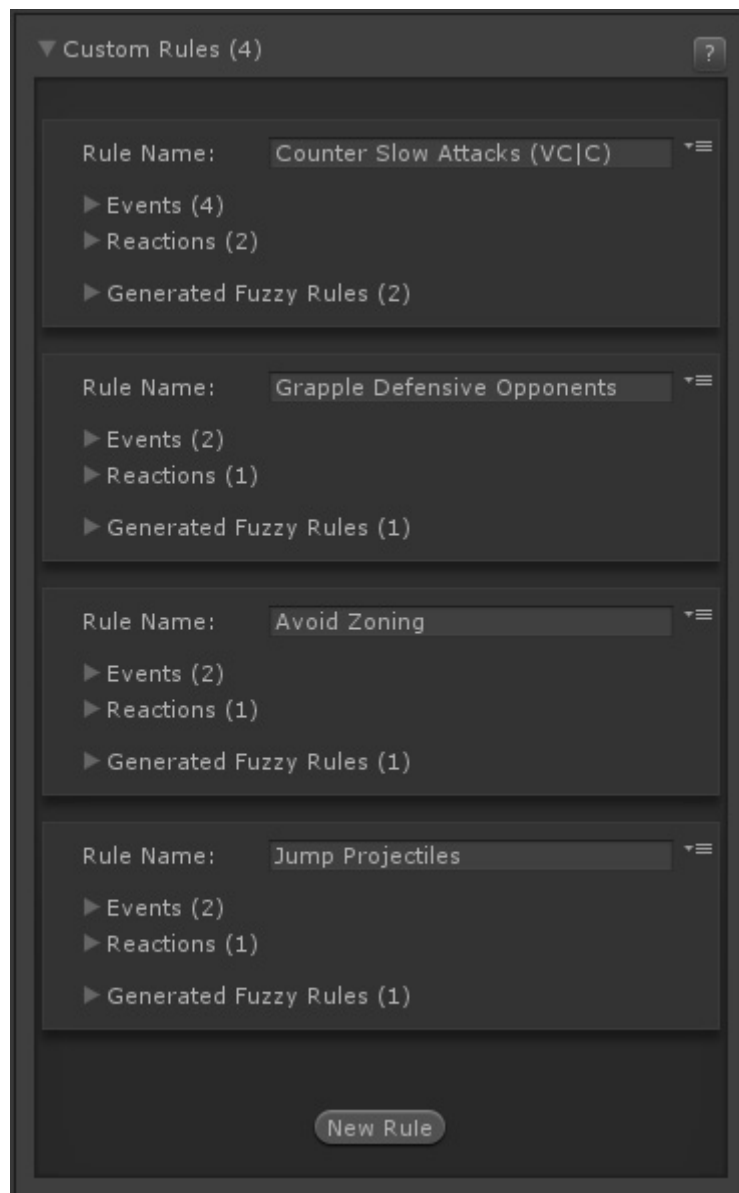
Custom Rules (4)

?

Rule Name: Counter Slow Attacks (VC|C)

Events (4)
Reactions (2)

Generated Fuzzy Rules (2)

Rule Name: Grapple Defensive Opponents

Events (2)
Reactions (1)

Generated Fuzzy Rules (1)

Rule Name: Avoid Zoning

Events (2)
Reactions (1)

Generated Fuzzy Rules (1)

Rule Name: Jump Projectiles

Events (2)
Reactions (1)

Generated Fuzzy Rules (1)

New Rule